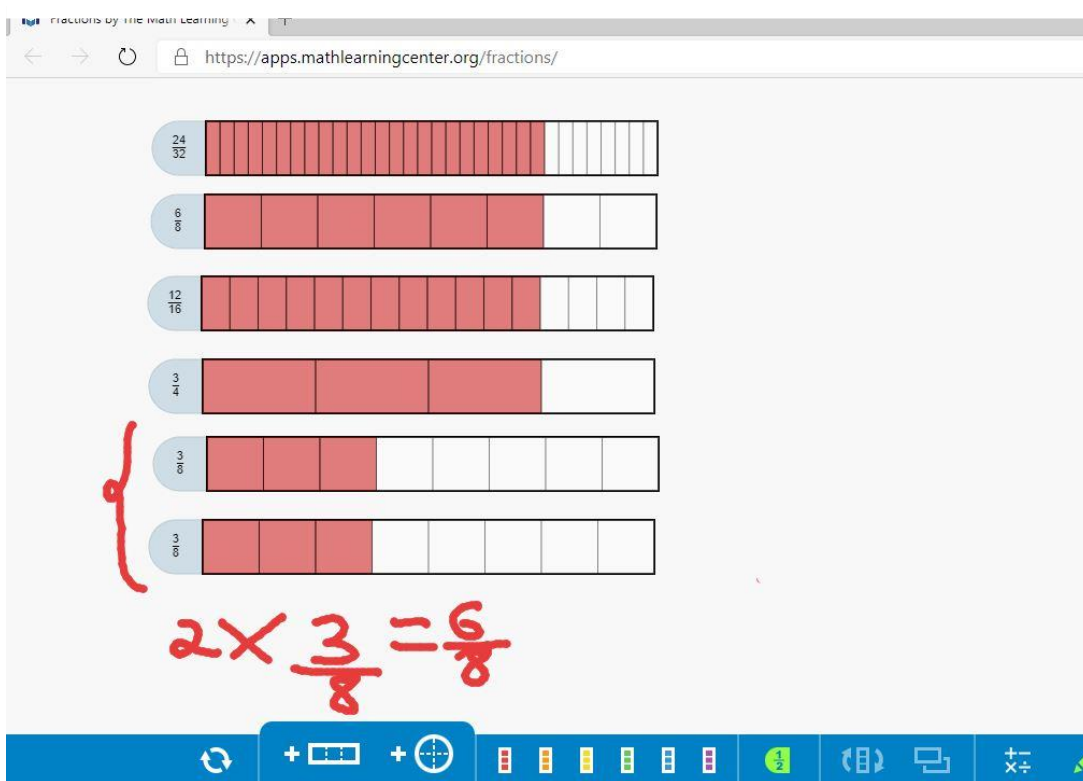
Fractions by The Math Learning

https://apps.mathlearningcenter.org/fractions/

$\frac{24}{32}$

$\frac{6}{8}$

$\frac{12}{16}$

$\frac{3}{4}$

$\frac{3}{8}$

$\frac{3}{8}$

$2 \times \frac{3}{8} = \frac{6}{8}$

+

+

$\frac{1}{2}$